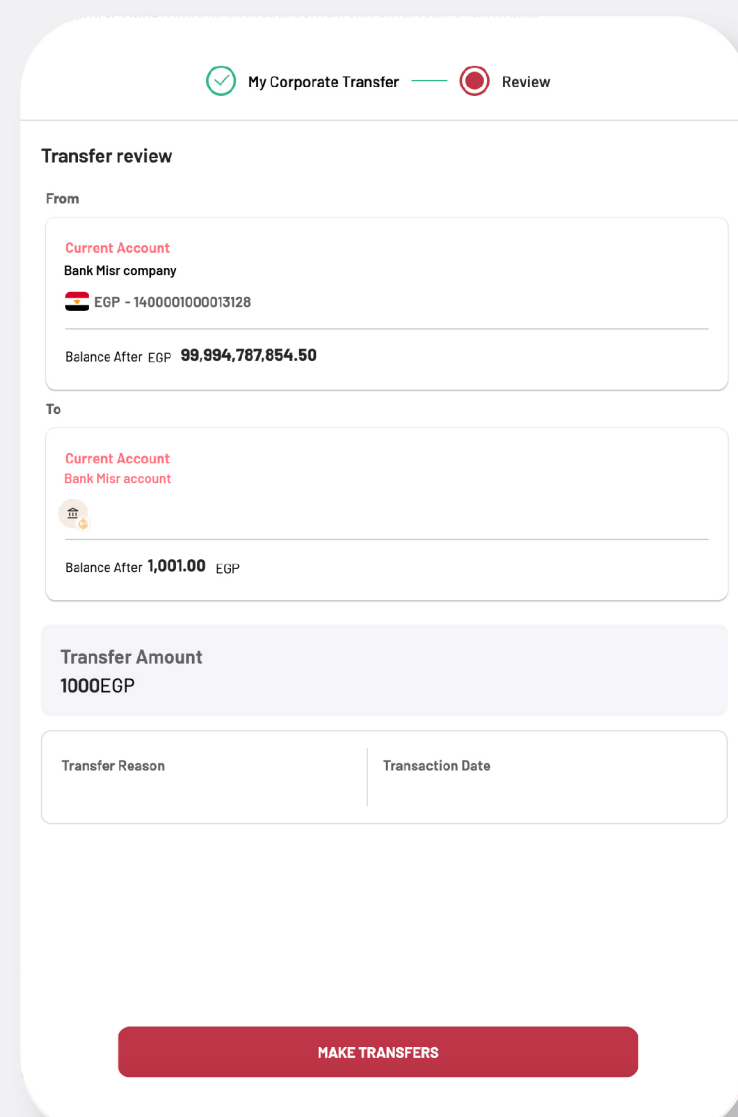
My Corporate Transfer

Review

Transfer review

From

Current Account
Bank Misr company
EGP - 1400001000013128

Balance After EGP 99,994,787,854.50

To

Current Account
Bank Misr account

Balance After 1,001.00 EGP

Transfer Amount
1000EGP

| Transfer Reason | Transaction Date |
|---|---|

MAKE TRANSFERS